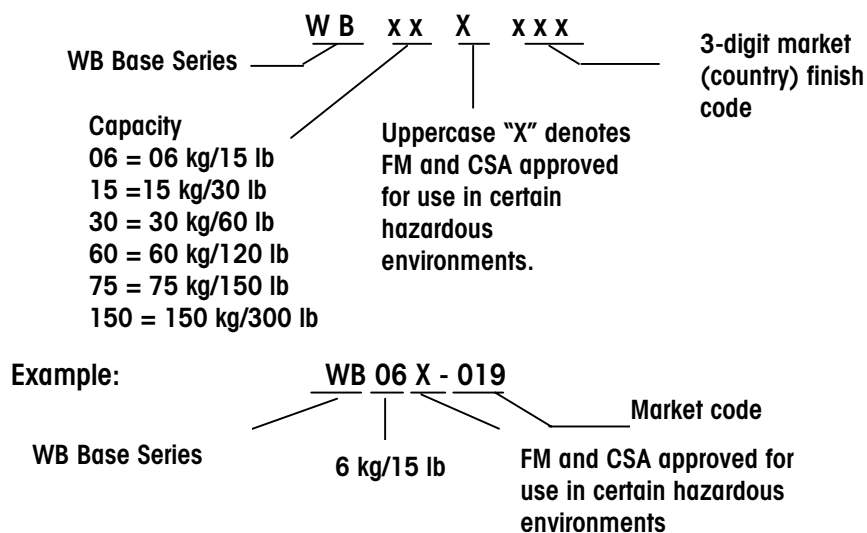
W B x x X x x x

WB Base Series

3-digit market (country) finish code

Capacity
06 = 06 kg/15 lb
15 =15 kg/30 lb
30 = 30 kg/60 lb
60 = 60 kg/120 lb
75 = 75 kg/150 lb
150 = 150 kg/300 lb

Uppercase "X" denotes FM and CSA approved for use in certain hazardous environments.

Example: WB 06 X - 019

Market code

WB Base Series

6 kg/15 lb

FM and CSA approved for use in certain hazardous environments